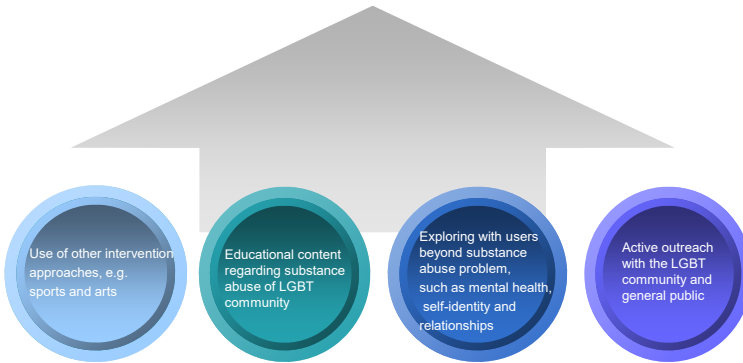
Use of other intervention approaches, e.g. sports and arts

Educational content regarding substance abuse of LGBT community

Exploring with users beyond substance abuse problem, such as mental health, self-identity and relationships

Active outreach with the LGBT community and general public